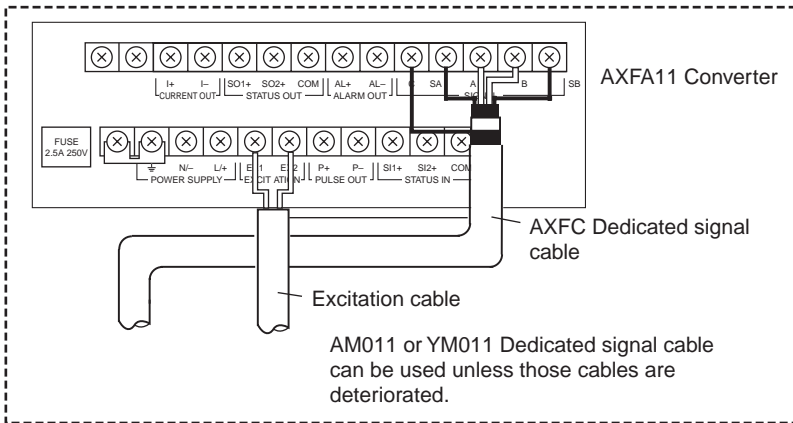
I+ I– SO1+ SO2+ COM AL+ AL– C SA A B SB
CURRENT OUT STATUS OUT ALARM OUT SIG

AXFA11 Converter

FUSE 2.5A 250V

N/– L/+ EX1 EX2 P+ P– SI1+ SI2+ COM
POWER SUPPLY EXCITATION PULSE OUT STATUS IN

AXFC Dedicated signal cable

Excitation cable

AM011 or YM011 Dedicated signal cable can be used unless those cables are deteriorated.